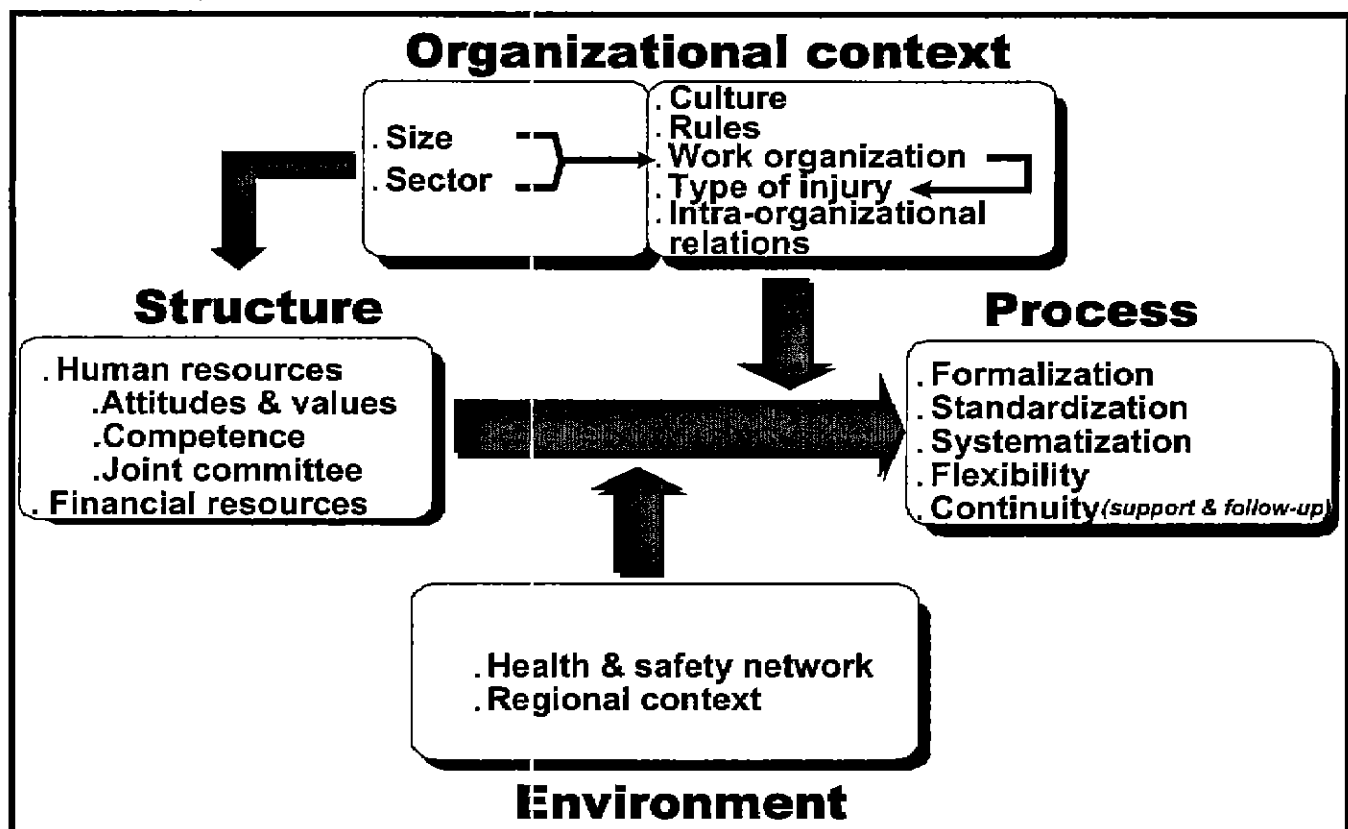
Organizational context

. Size
. Sector

. Culture
. Rules
. Work organization
. Type of injury
. Intra-organizational relations

Structure

. Human resources
.Attitudes & values
.Competence
.Joint committee
. Financial resources

Process

. Formalization
. Standardization
. Systematization
. Flexibility
. Continuity (support & follow-up)

. Health & safety network
. Regional context

Environment